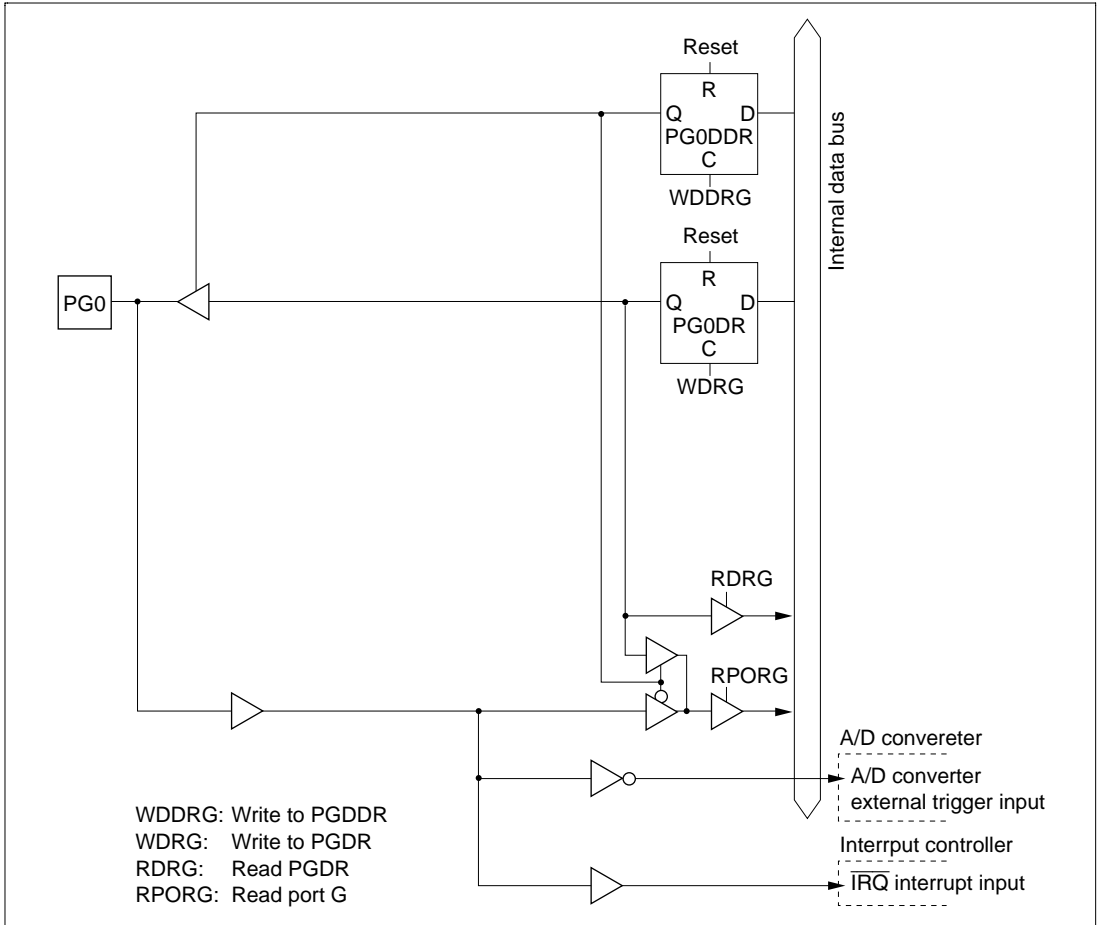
Reset
R
Q
D
PG0DDR
C
WDDRG

Internal data bus

Reset
R
PG0
Q
D
PG0DR
C
WDRG

RDRG

RPORG

A/D convereter
A/D converter external trigger input

WDDRG: Write to PGDDR
WDRG: Write to PGDR
RDRG: Read PGDR
RPORG: Read port G

Interrput controller
$\overline{IRQ}$ interrupt input